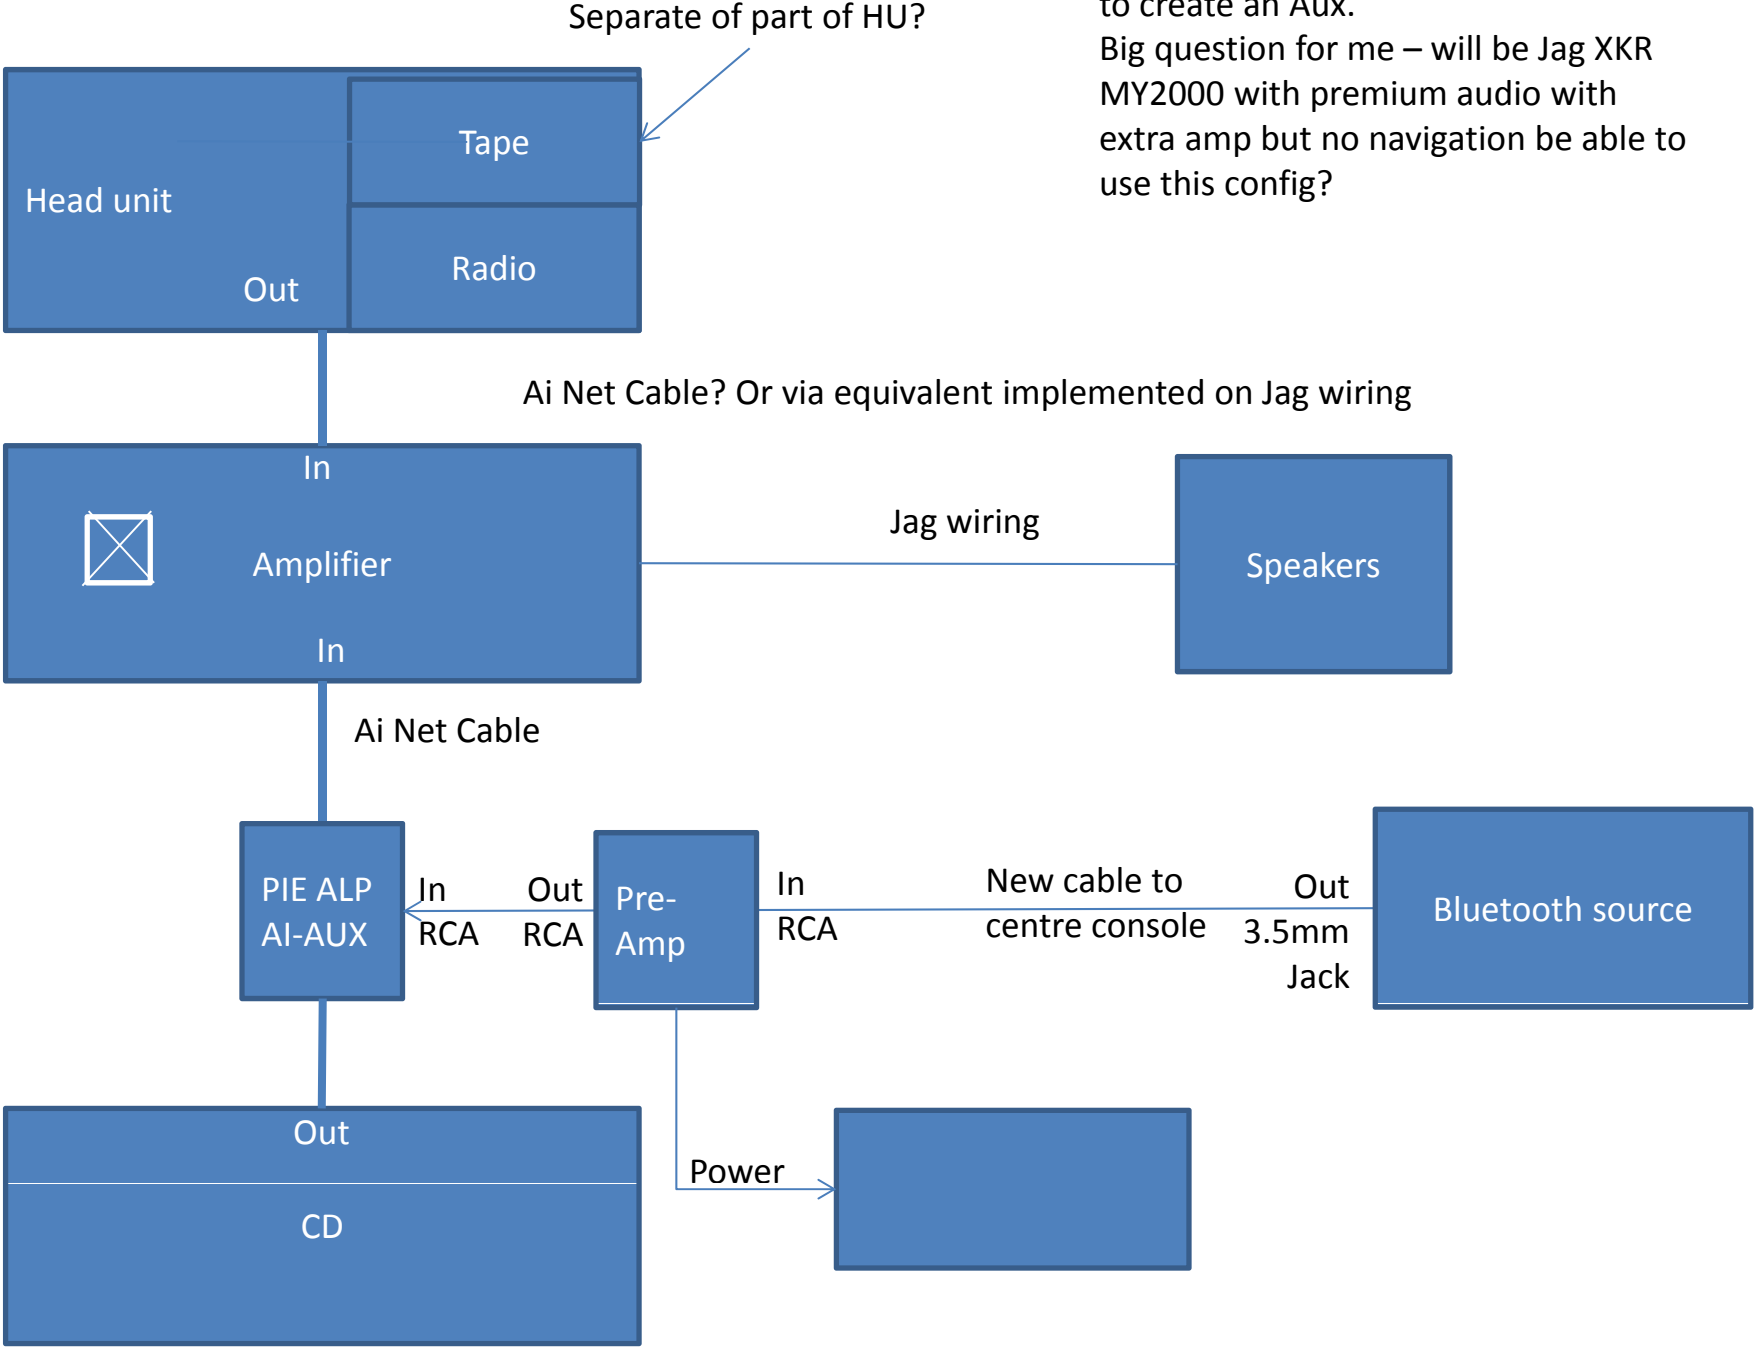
Separate of part of HU?

to create an Aux.
Big question for me – will be Jag XKR MY2000 with premium audio with extra amp but no navigation be able to use this config?

Head unit

Out

Tape

Radio

Ai Net Cable? Or via equivalent implemented on Jag wiring

In

Amplifier

In

Jag wiring

Speakers

Ai Net Cable

PIE ALP AI-AUX

In RCA

Out RCA

Pre-Amp

In RCA

New cable to centre console

Out 3.5mm Jack

Bluetooth source

Out

CD

Power